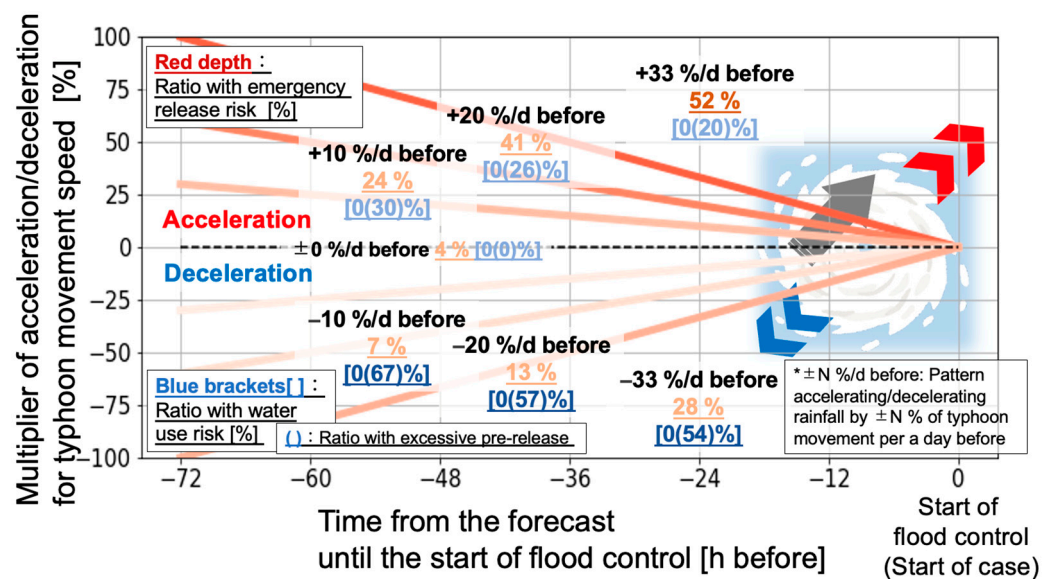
Multiplier of acceleration/deceleration for typhoon movement speed [%]

100
75
50
25
0
−25
−50
−75
−100

Red depth：
Ratio with emergency release risk [%]

+33 %/d before
52 %
[0(20)%]

+20 %/d before
41 %
[0(26)%]

+10 %/d before
24 %
[0(30)%]

Acceleration

±0 %/d before 4 % [0(0)%]

Deceleration

−10 %/d before
7 %
[0(67)%]

−20 %/d before
13 %
[0(57)%]

−33 %/d before
28 %
[0(54)%]

Blue brackets[ ]：
Ratio with water use risk [%]

( )：Ratio with excessive pre-release

*±N %/d before: Pattern accelerating/decelerating rainfall by ±N % of typhoon movement per a day before

−72
−60
−48
−36
−24
−12
0

Time from the forecast until the start of flood control [h before]

Start of flood control (Start of case)